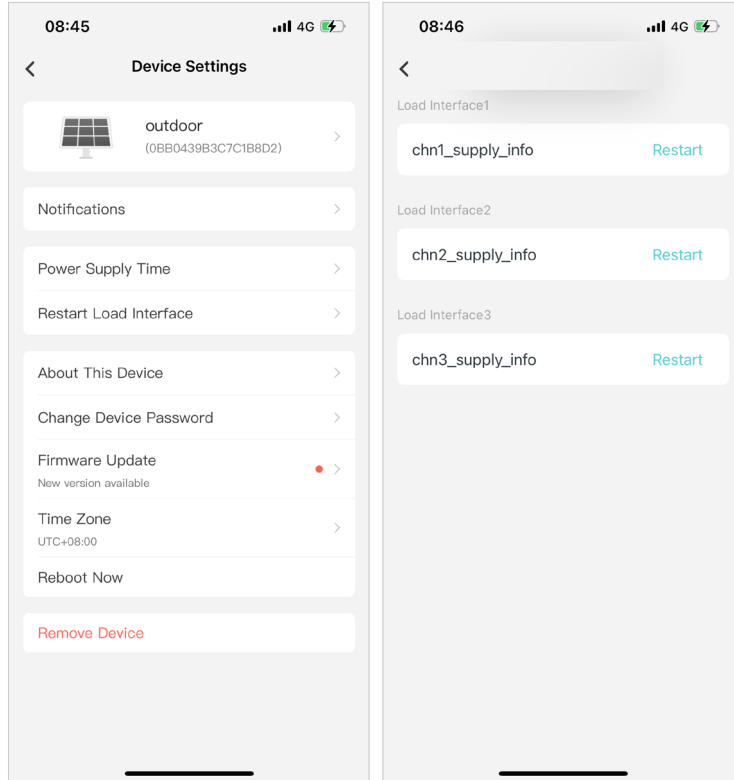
08:45 4G

Device Settings

outdoor
(0BB0439B3C7C1B8D2)

Notifications

Power Supply Time

Restart Load Interface

About This Device

Change Device Password

Firmware Update
New version available

Time Zone
UTC+08:00

Reboot Now

Remove Device

08:46 4G

Load Interface1

chn1_supply_info Restart

Load Interface2

chn2_supply_info Restart

Load Interface3

chn3_supply_info Restart